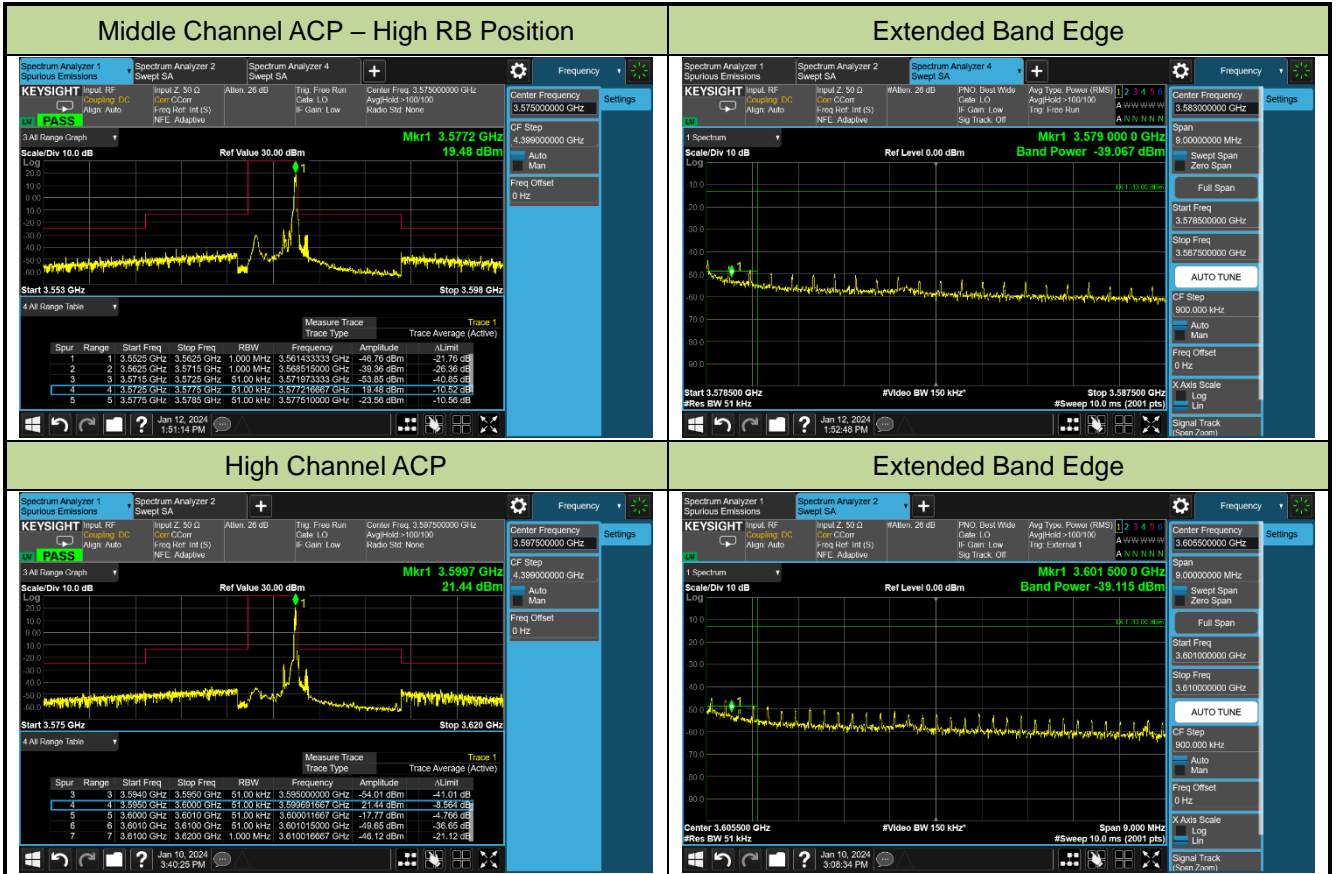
| Middle Channel ACP – High RB Position | Extended Band Edge |
|---|---|

Spectrum Analyzer 1 Spurious Emissions | Spectrum Analyzer 2 Swept SA | Spectrum Analyzer 4 Swept SA | + | Frequency

KEYSIGHT Input: RF Coupling: DC Align: Auto | Input Z: 50 Ω Corr CCorr Freq Ref: Int (S) NFE: Adaptive | Atten: 26 dB | Trig: Free Run Gate: LO IF Gain: Low | Center Freq: 3.575000000 GHz Avg|Hold:>100/100 Radio Std: None

PASS

Center Frequency 3.575000000 GHz | Settings

3 All Range Graph

Mkr1 3.5772 GHz 19.48 dBm

Scale/Div 10.0 dB Ref Value 30.00 dBm

Log 20.0 10.0 0.00 -10.0 -20.0 -30.0 -40.0 -50.0 -60.0

Start 3.553 GHz Stop 3.598 GHz

CF Step 4.399000000 GHz Auto Man

Freq Offset 0 Hz

4 All Range Table

Measure Trace Trace 1
Trace Type Trace Average (Active)

| Spur | Range | Start Freq | Stop Freq | RBW | Frequency | Amplitude | ΔLimit |
|---|---|---|---|---|---|---|---|
| 1 | 1 | 3.5525 GHz | 3.5625 GHz | 1.000 MHz | 3.561433333 GHz | -46.76 dBm | -21.76 dB |
| 2 | 2 | 3.5625 GHz | 3.5715 GHz | 1.000 MHz | 3.568515000 GHz | -39.36 dBm | -26.36 dB |
| 3 | 3 | 3.5715 GHz | 3.5725 GHz | 51.00 kHz | 3.571973333 GHz | -53.85 dBm | -40.85 dB |
| 4 | 4 | 3.5725 GHz | 3.5775 GHz | 51.00 kHz | 3.577216667 GHz | 19.48 dBm | -10.52 dB |
| 5 | 5 | 3.5775 GHz | 3.5785 GHz | 51.00 kHz | 3.577510000 GHz | -23.56 dBm | -10.56 dB |

Jan 12, 2024 1:51:14 PM

Spectrum Analyzer 1 Spurious Emissions | Spectrum Analyzer 2 Swept SA | Spectrum Analyzer 4 Swept SA | + | Frequency

KEYSIGHT Input: RF Coupling: DC Align: Auto | Input Z: 50 Ω Corr CCorr Freq Ref: Int (S) NFE: Adaptive | #Atten: 26 dB | PNO: Best Wide Gate: LO IF Gain: Low Sig Track: Off | Avg Type: Power (RMS) Avg|Hold:>100/100 Trig: Free Run | 1 2 3 4 5 6 A WWWWW A NNNNN

Center Frequency 3.583000000 GHz | Settings

1 Spectrum

Mkr1 3.579 000 0 GHz Band Power -39.067 dBm

Scale/Div 10 dB Ref Level 0.00 dBm

Log -10.0 -20.0 -30.0 -40.0 -50.0 -60.0 -70.0 -80.0 -90.0

DL1 -13.00 dBm

Start 3.578500 GHz #Res BW 51 kHz #Video BW 150 kHz* Stop 3.587500 GHz #Sweep 10.0 ms (2001 pts)

Span 9.000000 MHz Swept Span Zero Span Full Span Start Freq 3.578500000 GHz Stop Freq 3.587500000 GHz AUTO TUNE CF Step 900.000 kHz Auto Man Freq Offset 0 Hz X Axis Scale Log Lin Signal Track (Span Zoom)

Jan 12, 2024 1:52:48 PM

| High Channel ACP | Extended Band Edge |
|---|---|

Spectrum Analyzer 1 Spurious Emissions | Spectrum Analyzer 2 Swept SA | + | Frequency

KEYSIGHT Input: RF Coupling: DC Align: Auto | Input Z: 50 Ω Corr CCorr Freq Ref: Int (S) NFE: Adaptive | Atten: 26 dB | Trig: Free Run Gate: LO IF Gain: Low | Center Freq: 3.597500000 GHz Avg|Hold:>100/100 Radio Std: None

PASS

Center Frequency 3.597500000 GHz | Settings

3 All Range Graph

Mkr1 3.5997 GHz 21.44 dBm

Scale/Div 10.0 dB Ref Value 30.00 dBm

Log 20.0 10.0 0.00 -10.0 -20.0 -30.0 -40.0 -50.0 -60.0

Start 3.575 GHz Stop 3.620 GHz

CF Step 4.399000000 GHz Auto Man

Freq Offset 0 Hz

4 All Range Table

Measure Trace Trace 1
Trace Type Trace Average (Active)

| Spur | Range | Start Freq | Stop Freq | RBW | Frequency | Amplitude | ΔLimit |
|---|---|---|---|---|---|---|---|
| 3 | 3 | 3.5940 GHz | 3.5950 GHz | 51.00 kHz | 3.595000000 GHz | -54.01 dBm | -41.01 dB |
| 4 | 4 | 3.5950 GHz | 3.6000 GHz | 51.00 kHz | 3.599691667 GHz | 21.44 dBm | -8.564 dB |
| 5 | 5 | 3.6000 GHz | 3.6010 GHz | 51.00 kHz | 3.600011667 GHz | -17.77 dBm | -4.766 dB |
| 6 | 6 | 3.6010 GHz | 3.6100 GHz | 51.00 kHz | 3.601015000 GHz | -49.65 dBm | -36.65 dB |
| 7 | 7 | 3.6100 GHz | 3.6200 GHz | 1.000 MHz | 3.610016667 GHz | -46.12 dBm | -21.12 dB |

Jan 10, 2024 3:40:25 PM

Spectrum Analyzer 1 Spurious Emissions | Spectrum Analyzer 2 Swept SA | + | Frequency

KEYSIGHT Input: RF Coupling: DC Align: Auto | Input Z: 50 Ω Corr CCorr Freq Ref: Int (S) NFE: Adaptive | #Atten: 26 dB | PNO: Best Wide Gate: LO IF Gain: Low Sig Track: Off | Avg Type: Power (RMS) Avg|Hold:>100/100 Trig: External 1 | 1 2 3 4 5 6 A WWWWW A NNNNN

Center Frequency 3.605500000 GHz | Settings

1 Spectrum

Mkr1 3.601 500 0 GHz Band Power -39.115 dBm

Scale/Div 10 dB Ref Level 0.00 dBm

Log -10.0 -20.0 -30.0 -40.0 -50.0 -60.0 -70.0 -80.0 -90.0

DL1 -13.00 dBm

Center 3.605500 GHz #Res BW 51 kHz #Video BW 150 kHz* Span 9.000 MHz #Sweep 10.0 ms (2001 pts)

Span 9.000000 MHz Swept Span Zero Span Full Span Start Freq 3.601000000 GHz Stop Freq 3.610000000 GHz AUTO TUNE CF Step 900.000 kHz Auto Man Freq Offset 0 Hz X Axis Scale Log Lin Signal Track (Span Zoom)

Jan 10, 2024 3:08:34 PM